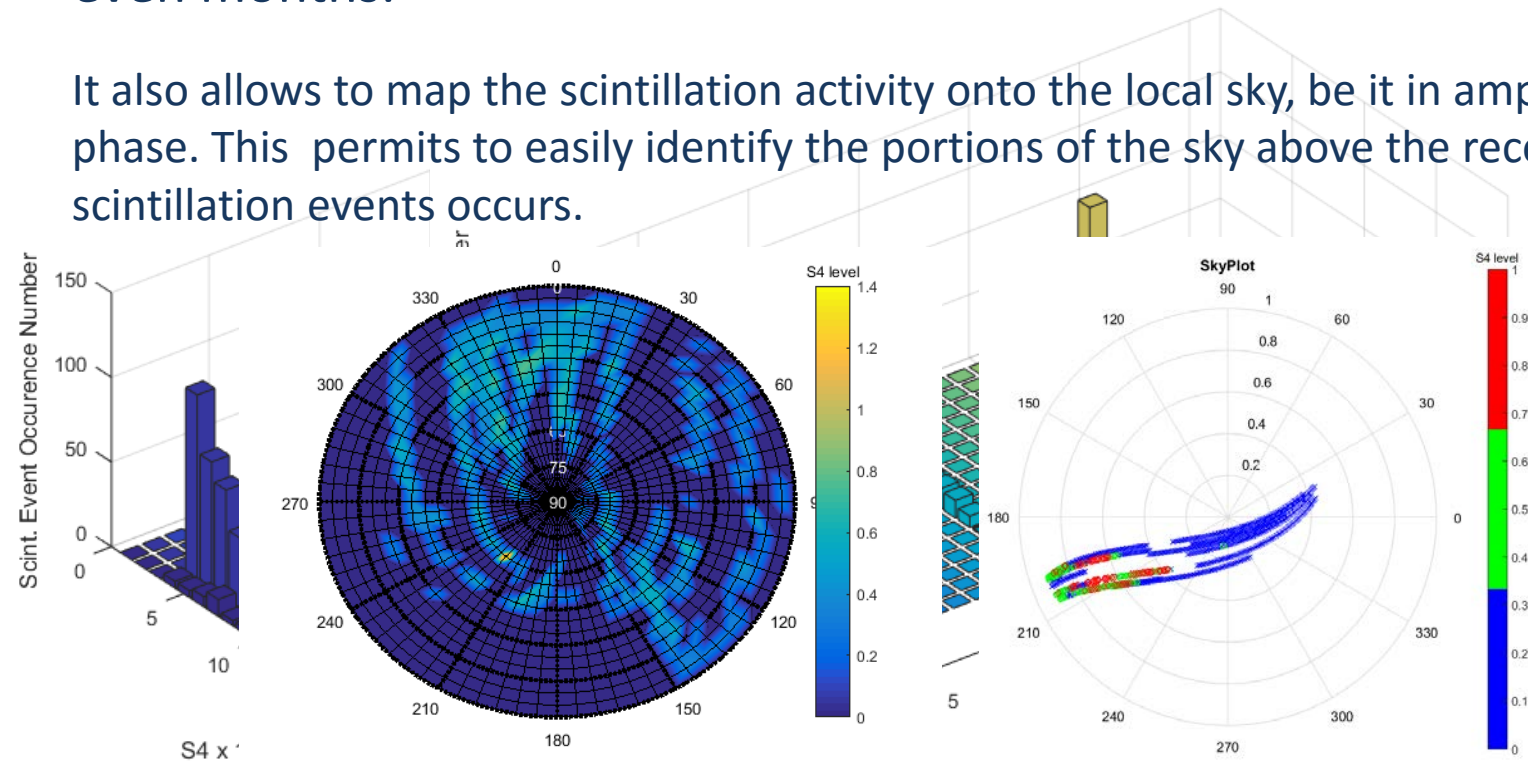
It also allows to map the scintillation activity onto the local sky, be it in amp phase. This permits to easily identify the portions of the sky above the rec scintillation events occurs.

Scint. Event Occurence Number
150
100
50
0
0
5
10
S4 x

0
330
30
300
60
270
90
75
240
120
210
150
180

S4 level
1.4
1.2
1
0.8
0.6
0.4
0.2
0

5

SkyPlot
90
1
120
60
0.8
0.6
150
30
0.4
0.2
180
0
210
330
240
300
270

S4 level
1
0.9
0.8
0.7
0.6
0.5
0.4
0.3
0.2
0.1
0